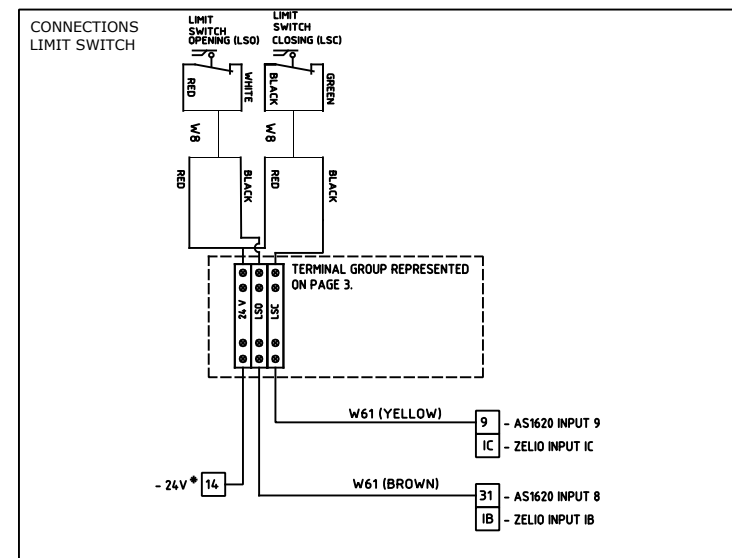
CONNECTIONS
LIMIT SWITCH

LIMIT SWITCH OPENING (LSO)

LIMIT SWITCH CLOSING (LSC)

RED
WHITE
BLACK
GREEN

W8
W8

RED
BLACK
RED
BLACK

24 V
LSO
LSC

TERMINAL GROUP REPRESENTED ON PAGE 3.

W61 (YELLOW)
9 - AS1620 INPUT 9
IC - ZELIO INPUT IC

- 24V* 14

W61 (BROWN)
31 - AS1620 INPUT 8
IB - ZELIO INPUT IB